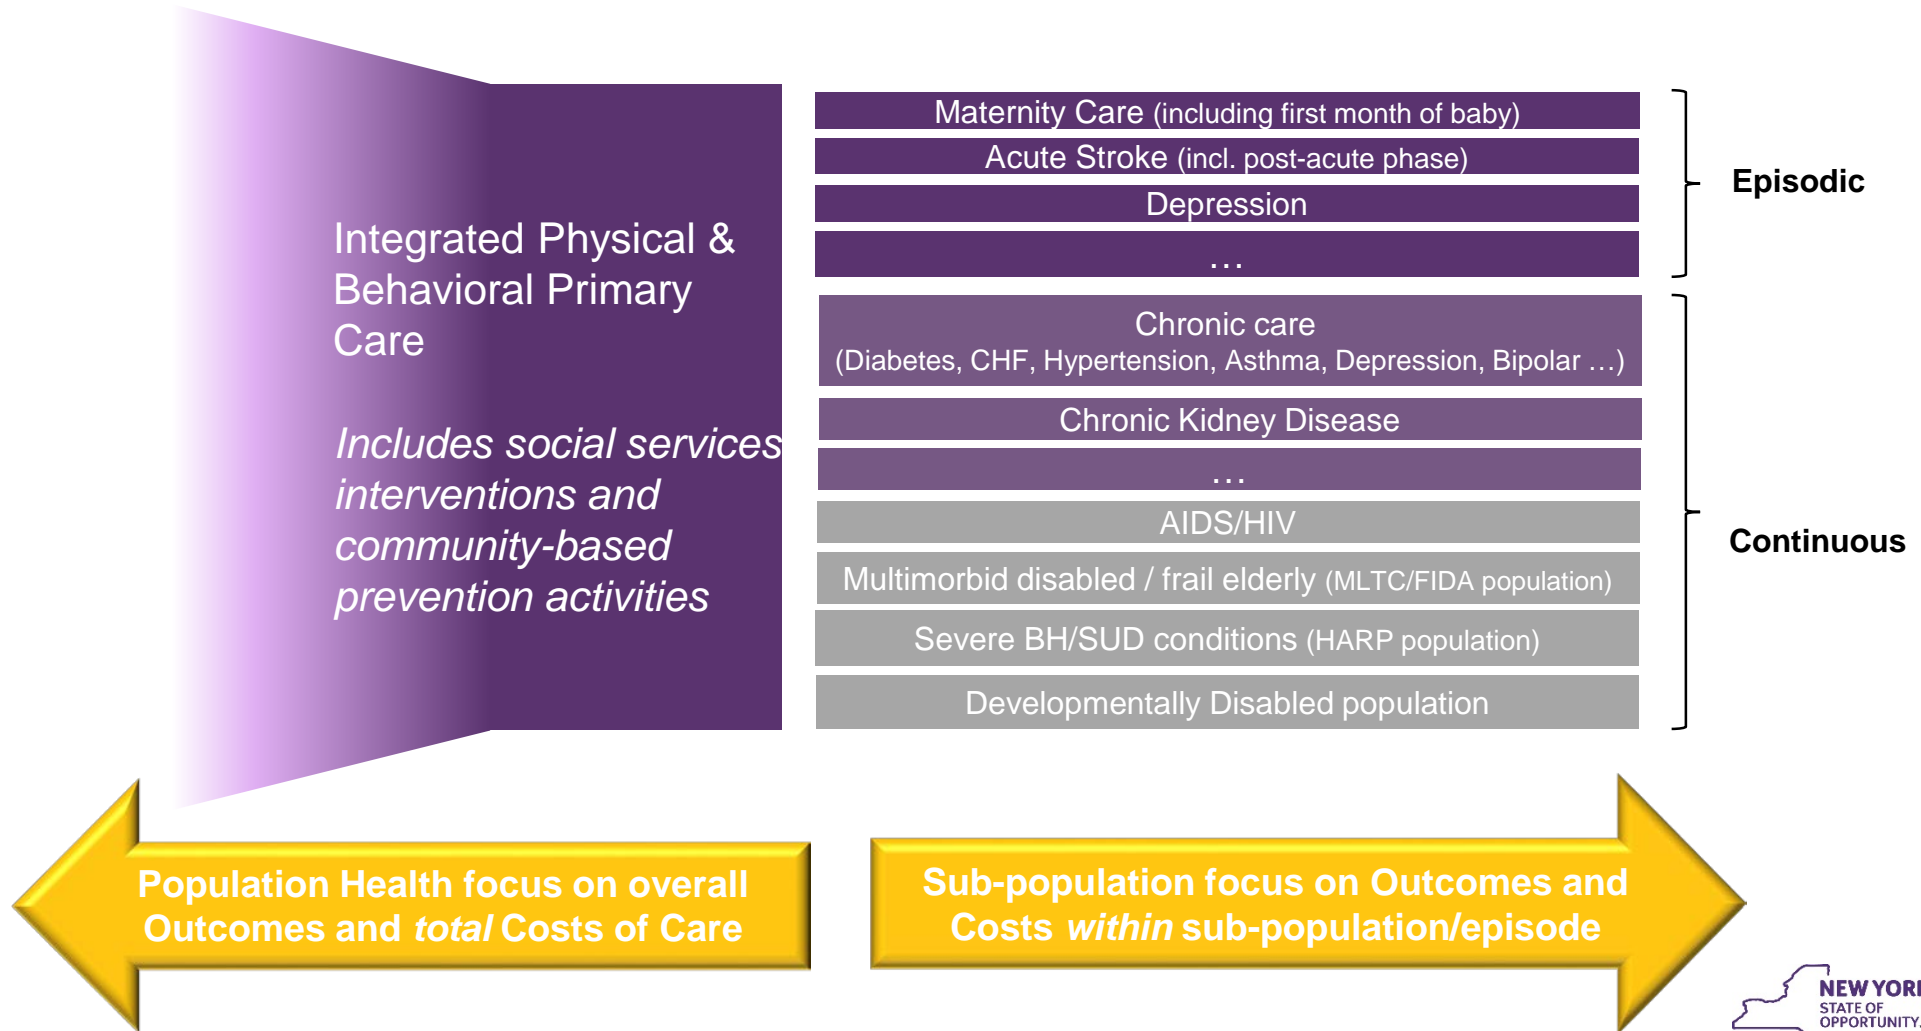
Integrated Physical & Behavioral Primary Care

*Includes social services interventions and community-based prevention activities*

Maternity Care (including first month of baby)

Acute Stroke (incl. post-acute phase)

Depression

…

Episodic

Chronic care
(Diabetes, CHF, Hypertension, Asthma, Depression, Bipolar …)

Chronic Kidney Disease

…

AIDS/HIV

Multimorbid disabled / frail elderly (MLTC/FIDA population)

Severe BH/SUD conditions (HARP population)

Developmentally Disabled population

Continuous

Population Health focus on overall Outcomes and *total* Costs of Care

Sub-population focus on Outcomes and Costs *within* sub-population/episode

NEW YORK STATE OF OPPORTUNITY.